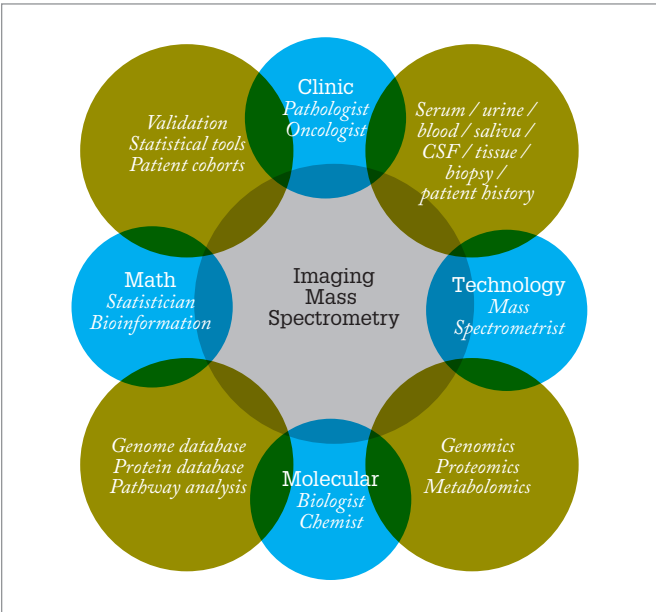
Validation
Statistical tools
Patient cohorts

Clinic
Pathologist
Oncologist

Serum / urine / blood / saliva / CSF / tissue / biopsy / patient history

Math
Statistician
Bioinformation

Imaging
Mass
Spectrometry

Technology
Mass
Spectrometrist

Genome database
Protein database
Pathway analysis

Molecular
Biologist
Chemist

Genomics
Proteomics
Metabolomics